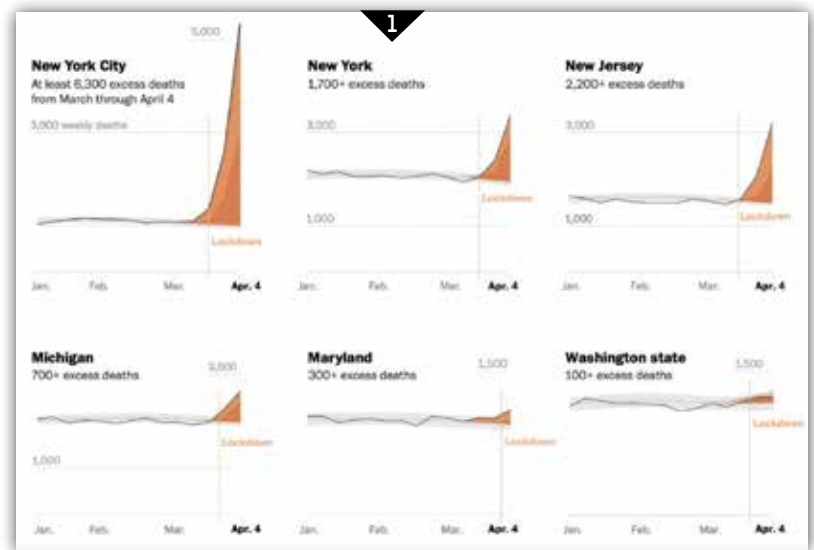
1

New York City
At least 6,300 excess deaths from March through April 4

5,000

3,000 weekly deaths

Lockdown

Jan. Feb. Mar. Apr. 4

New York
1,700+ excess deaths

3,000

1,000

Lockdown

Jan. Feb. Mar. Apr. 4

New Jersey
2,200+ excess deaths

3,000

1,000

Lockdown

Jan. Feb. Mar. Apr. 4

Michigan
700+ excess deaths

3,000

1,000

Lockdown

Jan. Feb. Mar. Apr. 4

Maryland
300+ excess deaths

1,500

Lockdown

Jan. Feb. Mar. Apr. 4

Washington state
100+ excess deaths

1,500

Lockdown

Jan. Feb. Mar. Apr. 4